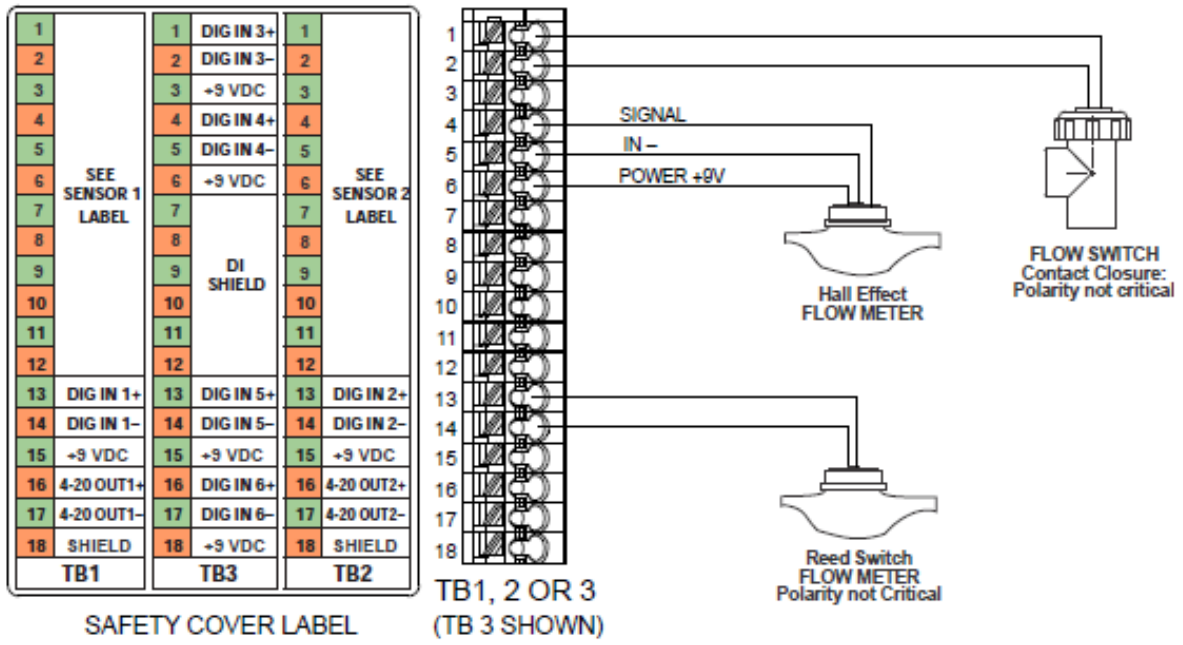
| TB1 | | TB3 | | TB2 | |
|---|---|---|---|---|---|
| 1 | SEE SENSOR 1 LABEL | 1 | DIG IN 3+ | 1 | SEE SENSOR 2 LABEL |
| 2 | | 2 | DIG IN 3– | 2 | |
| 3 | | 3 | +9 VDC | 3 | |
| 4 | | 4 | DIG IN 4+ | 4 | |
| 5 | | 5 | DIG IN 4– | 5 | |
| 6 | | 6 | +9 VDC | 6 | |
| 7 | | 7 | DI SHIELD | 7 | |
| 8 | | 8 | | 8 | |
| 9 | | 9 | | 9 | |
| 10 | | 10 | | 10 | |
| 11 | | 11 | | 11 | |
| 12 | | 12 | | 12 | |
| 13 | DIG IN 1+ | 13 | DIG IN 5+ | 13 | DIG IN 2+ |
| 14 | DIG IN 1– | 14 | DIG IN 5– | 14 | DIG IN 2– |
| 15 | +9 VDC | 15 | +9 VDC | 15 | +9 VDC |
| 16 | 4-20 OUT1+ | 16 | DIG IN 6+ | 16 | 4-20 OUT2+ |
| 17 | 4-20 OUT1– | 17 | DIG IN 6– | 17 | 4-20 OUT2– |
| 18 | SHIELD | 18 | +9 VDC | 18 | SHIELD |

SAFETY COVER LABEL

1 2 3 4 5 6 7 8 9 10 11 12 13 14 15 16 17 18

SIGNAL
IN –
POWER +9V

TB1, 2 OR 3
(TB 3 SHOWN)

Hall Effect
FLOW METER

FLOW SWITCH
Contact Closure:
Polarity not critical

Reed Switch
FLOW METER
Polarity not Critical